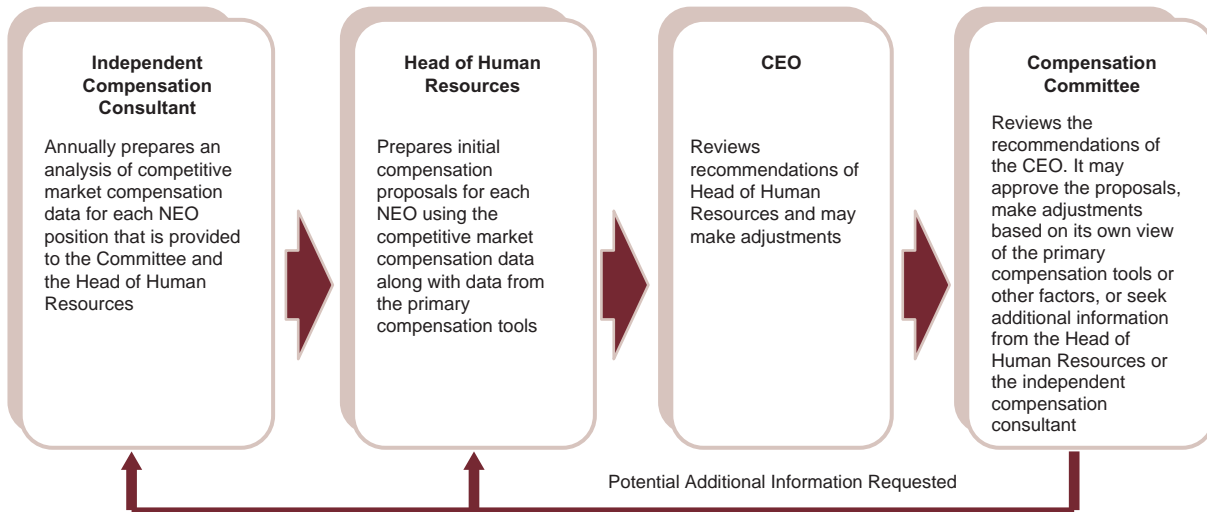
**Independent Compensation Consultant**

Annually prepares an analysis of competitive market compensation data for each NEO position that is provided to the Committee and the Head of Human Resources

**Head of Human Resources**

Prepares initial compensation proposals for each NEO using the competitive market compensation data along with data from the primary compensation tools

**CEO**

Reviews recommendations of Head of Human Resources and may make adjustments

**Compensation Committee**

Reviews the recommendations of the CEO. It may approve the proposals, make adjustments based on its own view of the primary compensation tools or other factors, or seek additional information from the Head of Human Resources or the independent compensation consultant

Potential Additional Information Requested